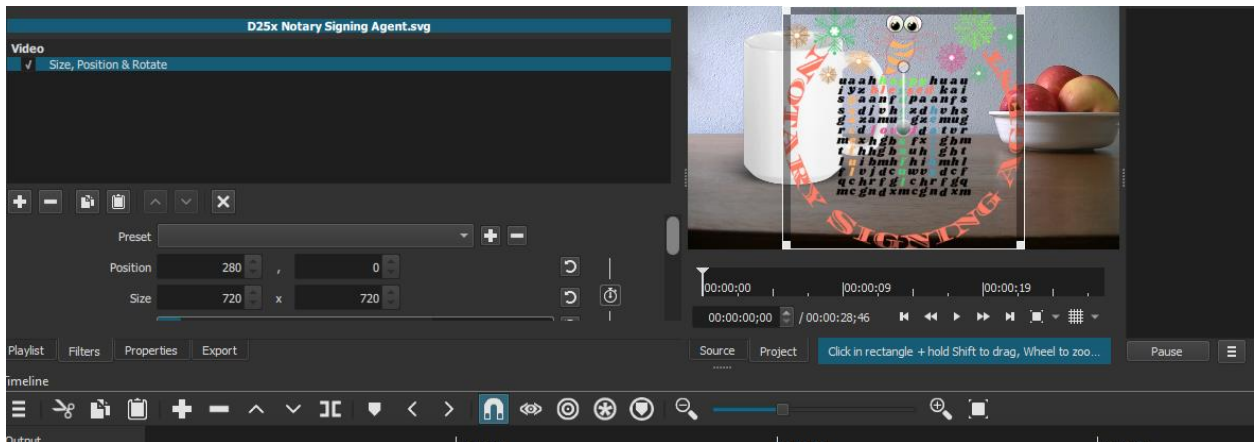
D25x Notary Signing Agent.svg

Video

✓ Size, Position & Rotate

Preset

Position 280 , 0

Size 720 x 720

Playlist Filters Properties Export

NOTARY SIGNING AGENT

00:00:00 |00:00:09 |00:00:19

00:00:00;00 / 00:00:28;46

Source Project Click in rectangle + hold Shift to drag, Wheel to zoo...

Pause

Timeline

Output